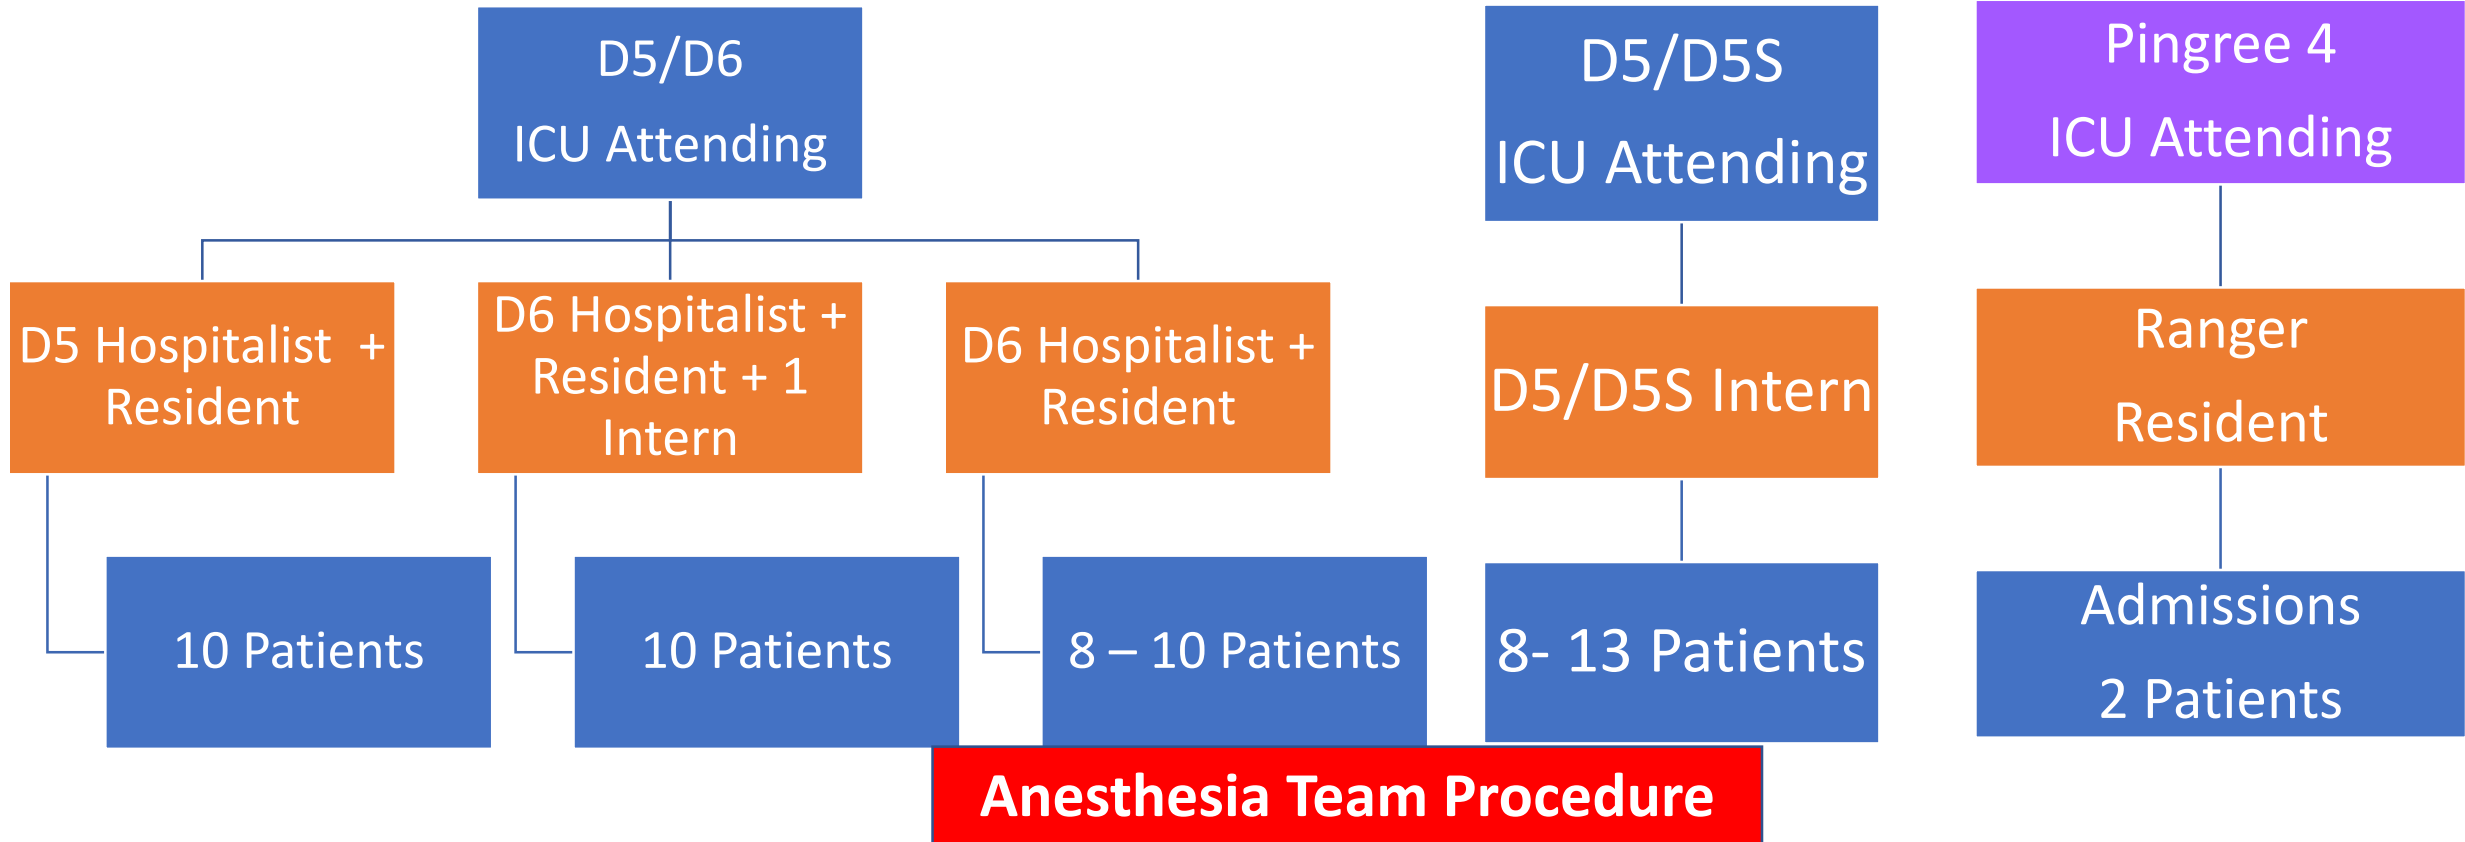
D5/D6
ICU Attending

D5 Hospitalist + Resident

D6 Hospitalist + Resident + 1 Intern

D6 Hospitalist + Resident

10 Patients

10 Patients

8 – 10 Patients

D5/D5S
ICU Attending

D5/D5S Intern

8- 13 Patients

Pingree 4
ICU Attending

Ranger
Resident

Admissions
2 Patients

Anesthesia Team Procedure